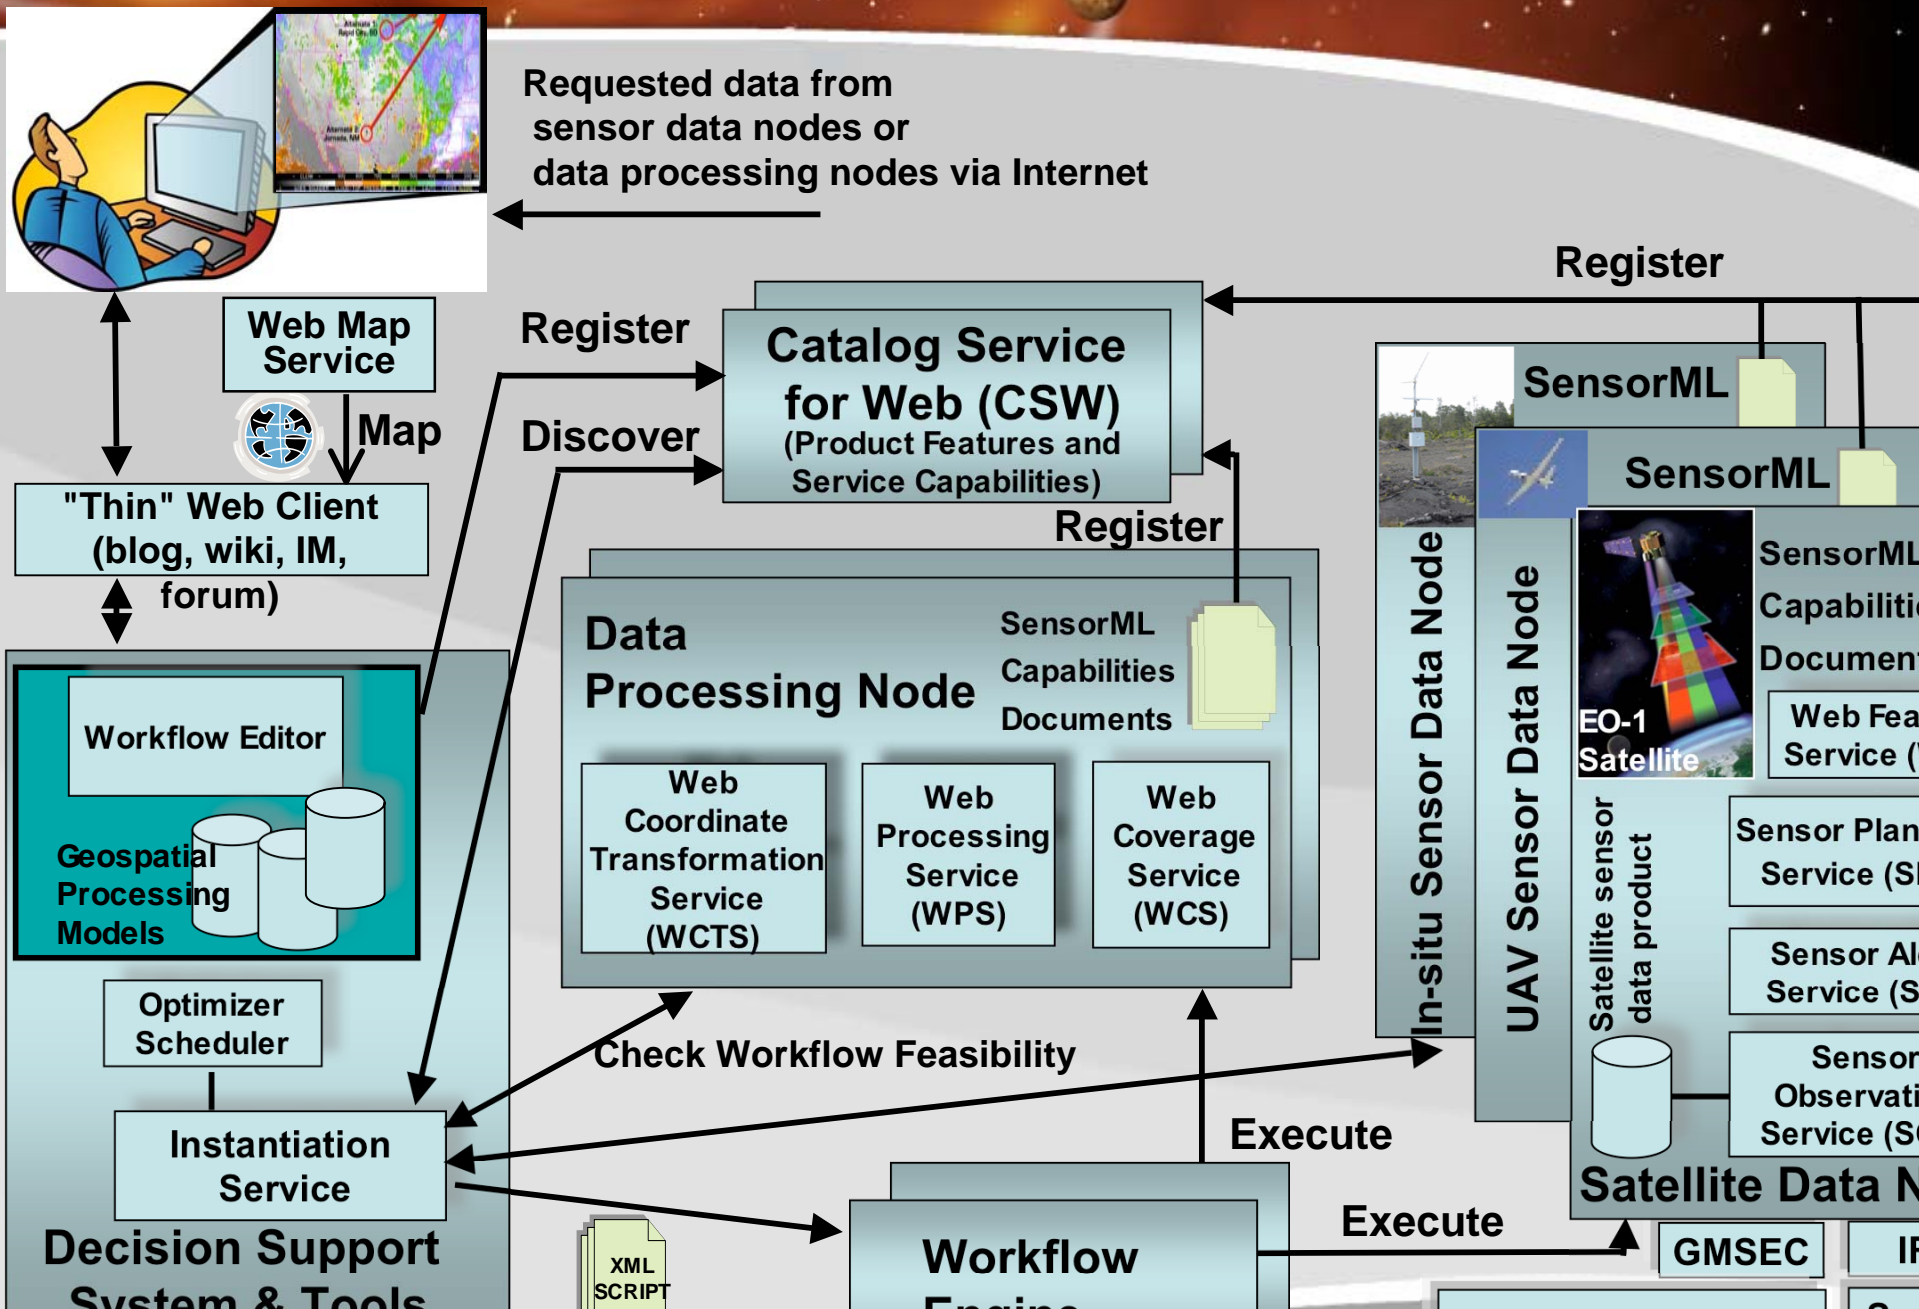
Requested data from sensor data nodes or data processing nodes via Internet

Register

Web Map Service

Map

"Thin" Web Client (blog, wiki, IM, forum)

Register

Discover

Catalog Service for Web (CSW) (Product Features and Service Capabilities)

Register

SensorML

SensorML

Data Processing Node

SensorML Capabilities Documents

Web Coordinate Transformation Service (WCTS)

Web Processing Service (WPS)

Web Coverage Service (WCS)

Workflow Editor

Geospatial Processing Models

Optimizer Scheduler

Instantiation Service

Decision Support System & Tools

Check Workflow Feasibility

Execute

Execute

Workflow Engine

XML SCRIPT

In-situ Sensor Data Node

UAV Sensor Data Node

EO-1 Satellite

SensorML Capabiliti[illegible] Documen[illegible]

Web Fea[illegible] Service ([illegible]

Satellite sensor data product

Sensor Plan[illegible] Service (S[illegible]

Sensor Al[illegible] Service (S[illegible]

Sensor Observati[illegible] Service (S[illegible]

Satellite Data N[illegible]

GMSEC

I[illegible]